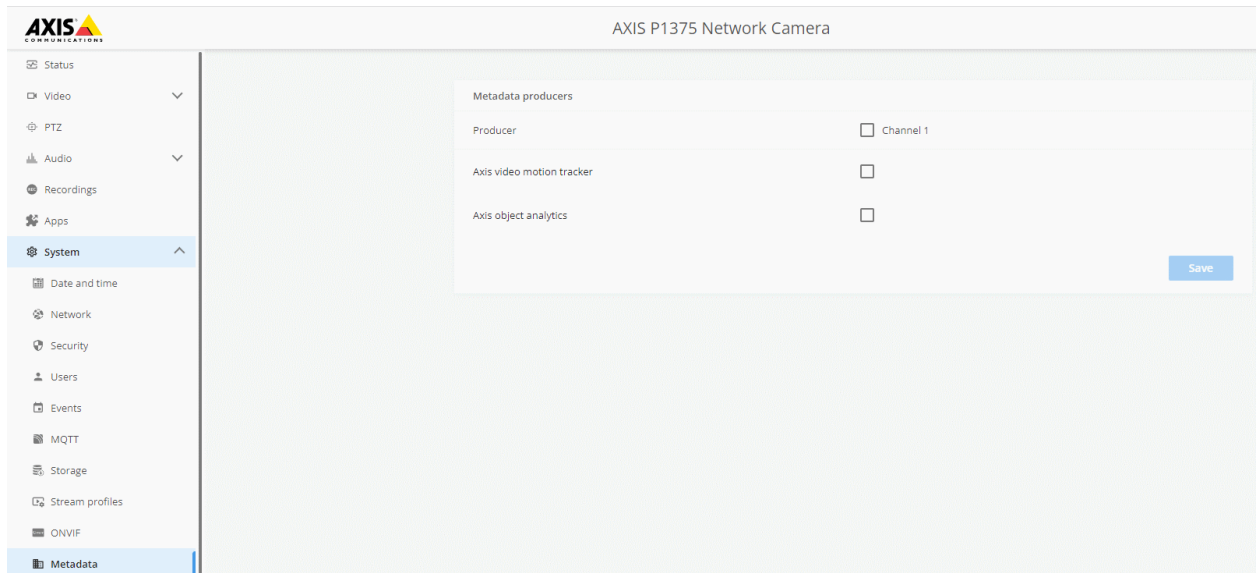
AXIS COMMUNICATIONS

AXIS P1375 Network Camera

Status
Video
PTZ
Audio
Recordings
Apps
System
Date and time
Network
Security
Users
Events
MQTT
Storage
Stream profiles
ONVIF
Metadata

Metadata producers

| Producer | Channel 1 |
|---|---|
| Axis video motion tracker | |
| Axis object analytics | |

Save